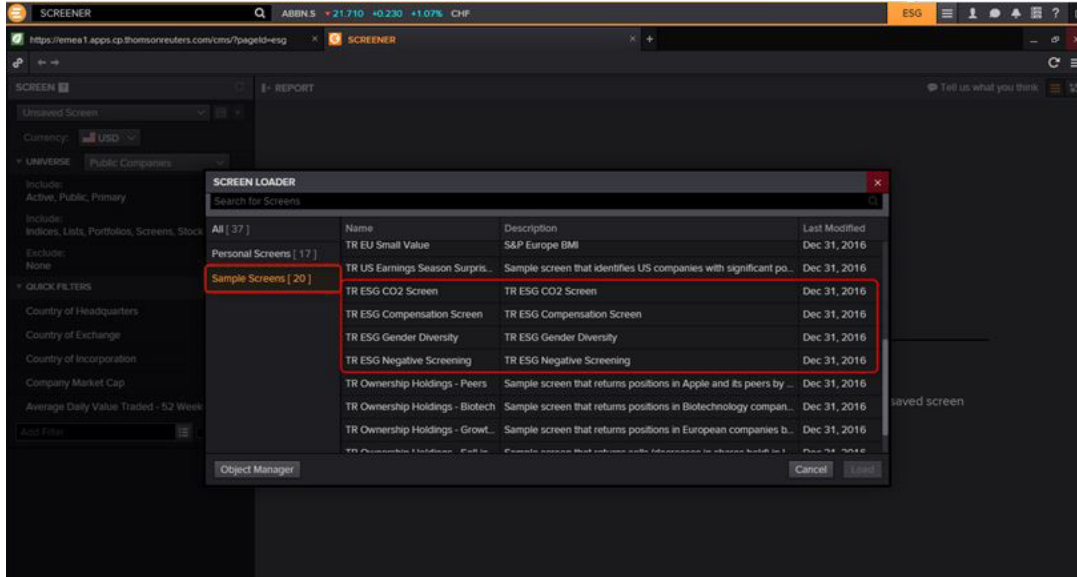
SCREENER

ABBN.S 21.710 +0.230 +1.07% CHF

ESG

https://emea1.apps.cp.thomsonreuters.com/cms/?pageId=esg

SCREENER

SCREEN

REPORT

Tell us what you think

Unsaved Screen

Currency: USD

UNIVERSE Public Companies

Include:
Active, Public, Primary

Include:
Indices, Lists, Portfolios, Screens, Stock

Exclude:
None

QUICK FILTERS

Country of Headquarters

Country of Exchange

Country of Incorporation

Company Market Cap

Average Daily Value Traded - 52 Week

Add Filter

saved screen

SCREEN LOADER

Search for Screens

All [ 37 ]

Personal Screens [ 17 ]

Sample Screens [ 20 ]

| Name | Description | Last Modified |
|---|---|---|
| TR EU Small Value | S&P Europe BMI | Dec 31, 2016 |
| TR US Earnings Season Surpris... | Sample screen that identifies US companies with significant po... | Dec 31, 2016 |
| TR ESG CO2 Screen | TR ESG CO2 Screen | Dec 31, 2016 |
| TR ESG Compensation Screen | TR ESG Compensation Screen | Dec 31, 2016 |
| TR ESG Gender Diversity | TR ESG Gender Diversity | Dec 31, 2016 |
| TR ESG Negative Screening | TR ESG Negative Screening | Dec 31, 2016 |
| TR Ownership Holdings - Peers | Sample screen that returns positions in Apple and its peers by ... | Dec 31, 2016 |
| TR Ownership Holdings - Biotech | Sample screen that returns positions in Biotechnology compan... | Dec 31, 2016 |
| TR Ownership Holdings - Growt... | Sample screen that returns positions in European companies b... | Dec 31, 2016 |
| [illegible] | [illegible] | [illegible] |

Object Manager

Cancel

Load